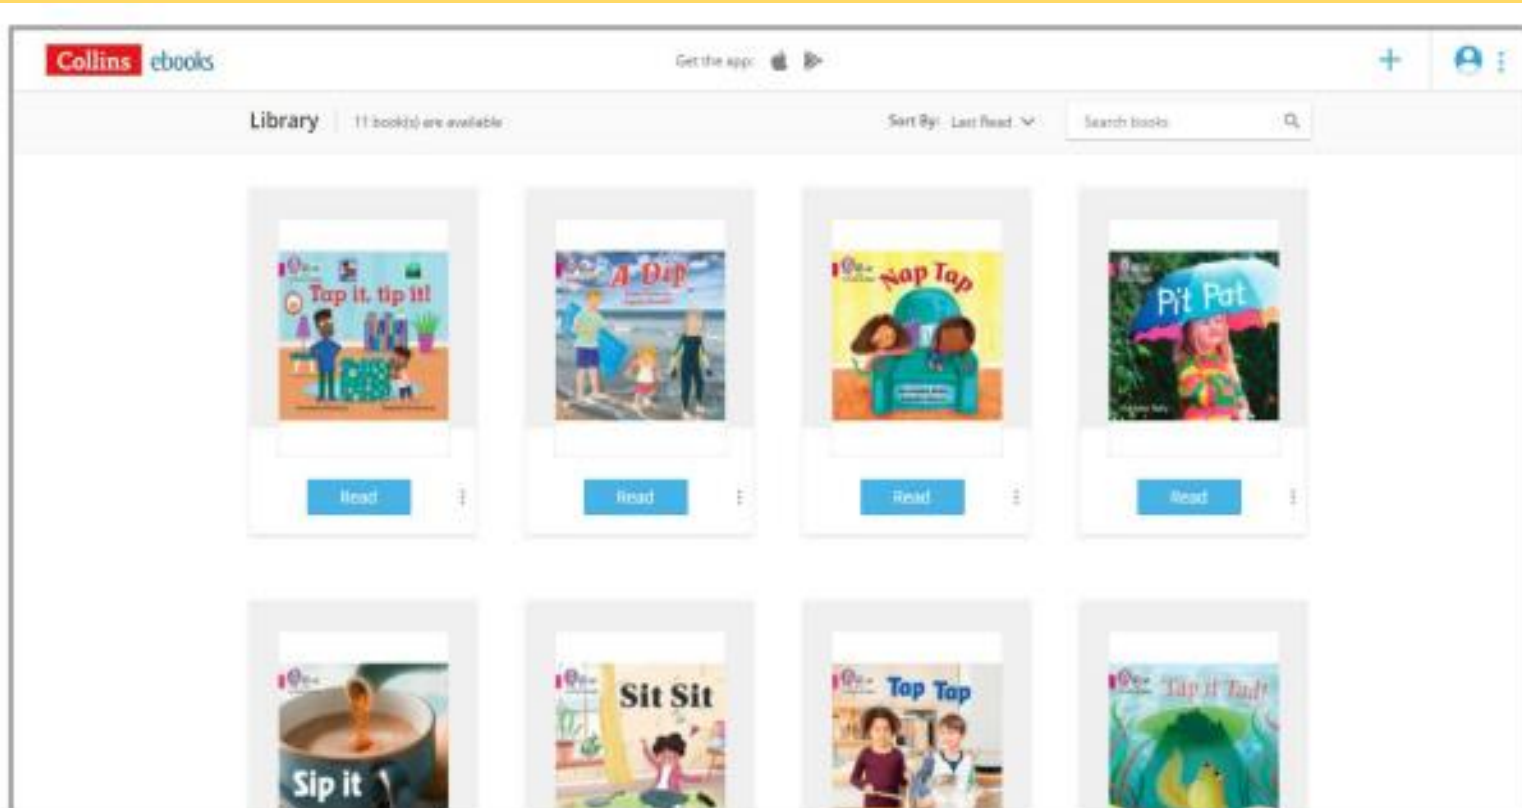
Collins ebooks

Get the app:

Library | 11 book(s) are available

Sort By: Last Read

Search books

Tap it, tip it!

Read

A Dip

Read

Nap Tap

Read

Pit Pat

Read

Sip it

Sit Sit

Top Top

Tap it Tad!